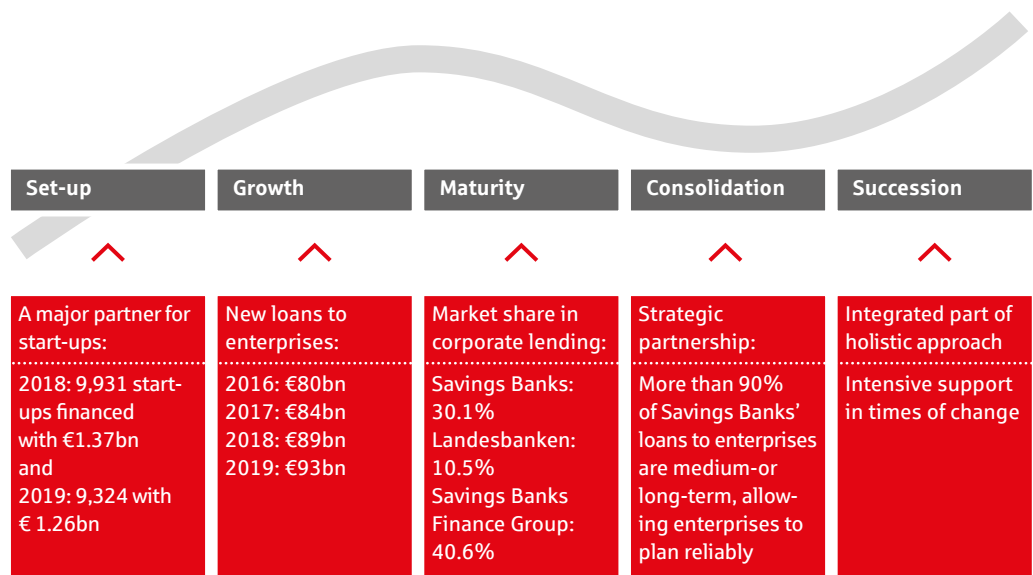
Set-up

A major partner for start-ups:

2018: 9,931 start-ups financed with €1.37bn and 2019: 9,324 with € 1.26bn

Growth

New loans to enterprises:

2016: €80bn
2017: €84bn
2018: €89bn
2019: €93bn

Maturity

Market share in corporate lending:

Savings Banks: 30.1%
Landesbanken: 10.5%
Savings Banks Finance Group: 40.6%

Consolidation

Strategic partnership:

More than 90% of Savings Banks' loans to enterprises are medium-or long-term, allowing enterprises to plan reliably

Succession

Integrated part of holistic approach

Intensive support in times of change